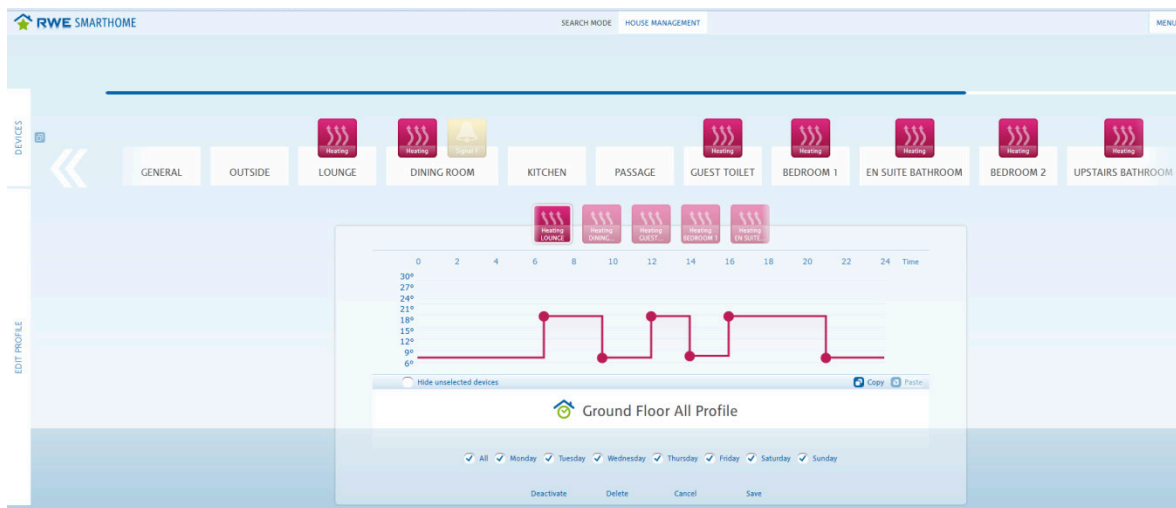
RWE SMARTHOME

SEARCH MODE HOUSE MANAGEMENT

MENU

DEVICES

Heating Heating Signal Heating Heating Heating Heating Heating

GENERAL OUTSIDE LOUNGE DINING ROOM KITCHEN PASSAGE GUEST TOILET BEDROOM 1 EN SUITE BATHROOM BEDROOM 2 UPSTAIRS BATHROOM

Heating LOUNGE Heating DINING... Heating GUEST... Heating BEDROOM 1 Heating EN SUITE...

EDIT PROFILE

0 2 4 6 8 10 12 14 16 18 20 22 24 Time

30°
27°
24°
21°
18°
15°
12°
9°
6°

Hide unselected devices

Copy Paste

Ground Floor All Profile

All Monday Tuesday Wednesday Thursday Friday Saturday Sunday

Deactivate Delete Cancel Save